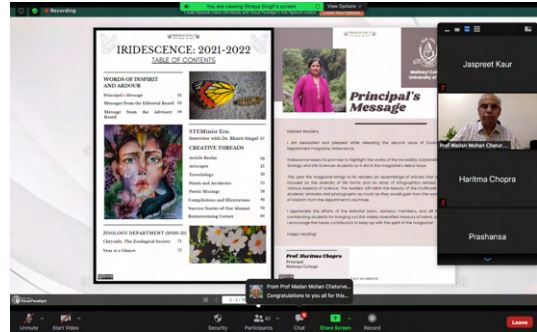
Recording

You are viewing Shreya Singh's screen

View Options

IRIDESCENCE: 2021-2022

TABLE OF CONTENTS

WORDS OF INSPIRIT AND ARDOUR

Principal's Message 01

Messages from the Editorial Board 02

Message from the Advisory Board 03

STEMinist Era: Interview with Dr. Bharti Singal 07

CREATIVE THREADS

Article Realm 09

Acrospots 25

Travelology 30

Pixels and Aesthetics 35

Poetic Musings 38

Compilations and Illustrations 44

Success Stories of Our Alumni 50

Brainstorming Corner 60

ZOOLOGY DEPARTMENT (2020-21)

Chrysalis: The Zoological Society 71

Year at a Glance 72

Principal's Message

Dearest Readers,

Happy reading!

Prof. Haritma Chopra
Principal
Maitreyi College

Jaspreet Kaur

Prof Madan Mohan Chatur...

Haritma Chopra

Prashansa

From Prof Madan Mohan Chaturve...
Congratulations to you all for this...

Unmute

Start Video

Security

Participants

Chat

Share Screen

Record

Leave